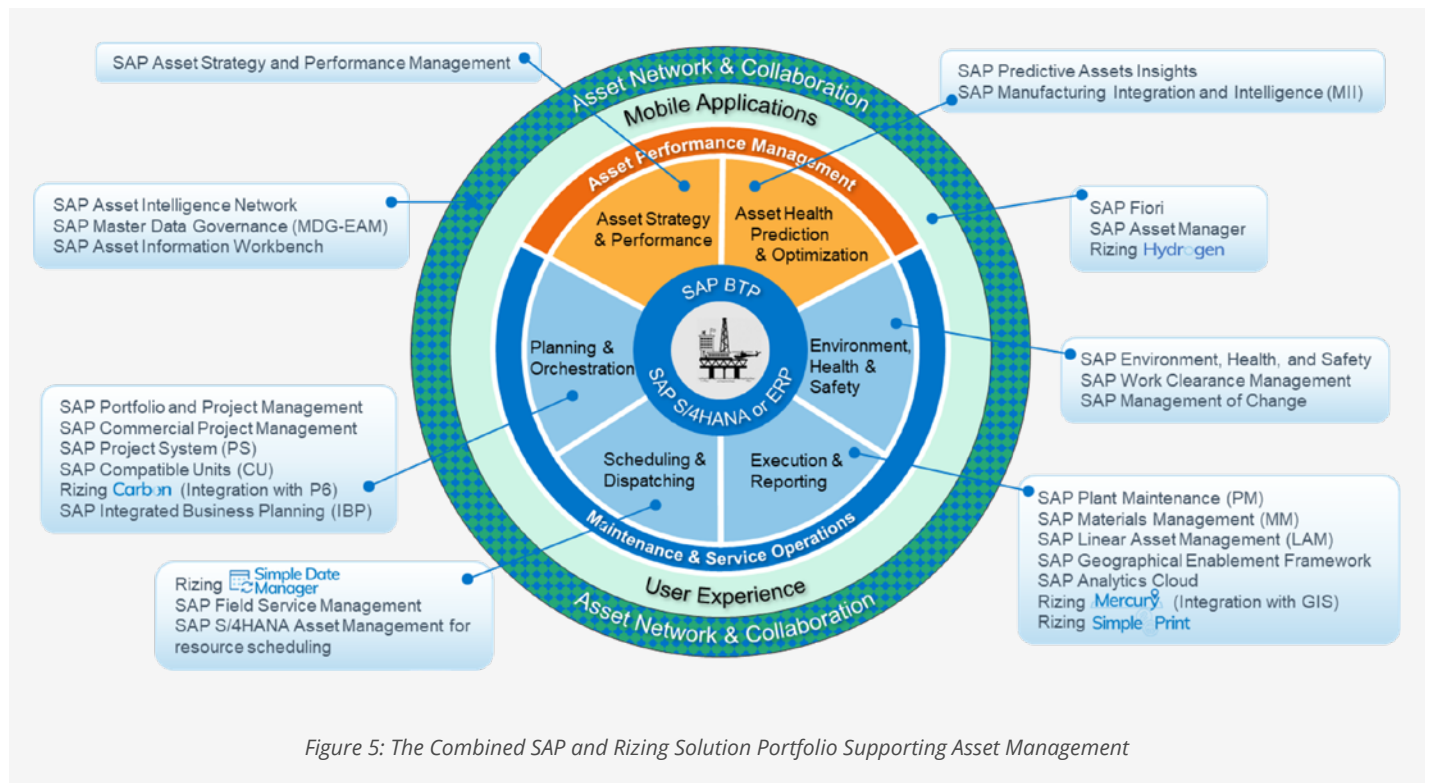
SAP Asset Strategy and Performance Management

SAP Predictive Assets Insights
SAP Manufacturing Integration and Intelligence (MII)

SAP Asset Intelligence Network
SAP Master Data Governance (MDG-EAM)
SAP Asset Information Workbench

SAP Fiori
SAP Asset Manager
Rizing Hydrogen

Asset Network & Collaboration

Mobile Applications

Asset Performance Management

Asset Strategy & Performance

Asset Health Prediction & Optimization

SAP BTP

Planning & Orchestration

Environment, Health & Safety

SAP S/4HANA or ERP

Scheduling & Dispatching

Execution & Reporting

Maintenance & Service Operations

User Experience

Asset Network & Collaboration

SAP Environment, Health, and Safety
SAP Work Clearance Management
SAP Management of Change

SAP Portfolio and Project Management
SAP Commercial Project Management
SAP Project System (PS)
SAP Compatible Units (CU)
Rizing Carbon (Integration with P6)
SAP Integrated Business Planning (IBP)

SAP Plant Maintenance (PM)
SAP Materials Management (MM)
SAP Linear Asset Management (LAM)
SAP Geographical Enablement Framework
SAP Analytics Cloud
Rizing Mercury (Integration with GIS)
Rizing Simple Print

Rizing Simple Date Manager
SAP Field Service Management
SAP S/4HANA Asset Management for resource scheduling

Figure 5: The Combined SAP and Rizing Solution Portfolio Supporting Asset Management